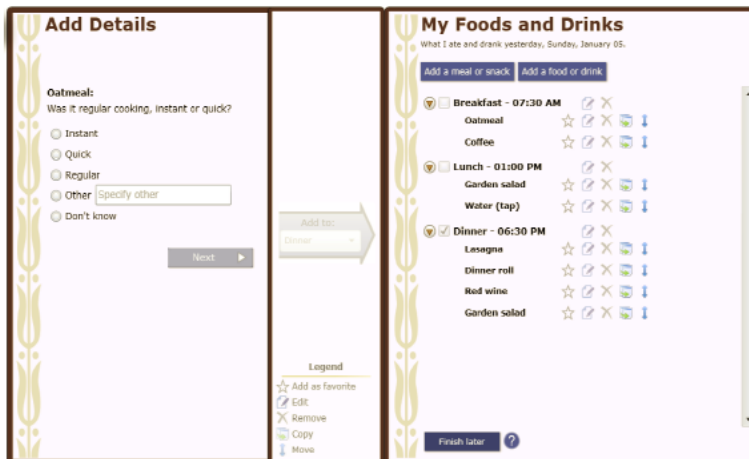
Add Details

Oatmeal:
Was it regular cooking, instant or quick?

Instant
Quick
Regular
Other Specify other
Don't know

Next

Add to:
Dinner

Legend
Add as favorite
Edit
Remove
Copy
Move

My Foods and Drinks
What I ate and drank yesterday, Sunday, January 05.

Add a meal or snack | Add a food or drink

Breakfast - 07:30 AM
Oatmeal
Coffee

Lunch - 01:00 PM
Garden salad
Water (tap)

Dinner - 06:30 PM
Lasagna
Dinner roll
Red wine
Garden salad

Finish later
?